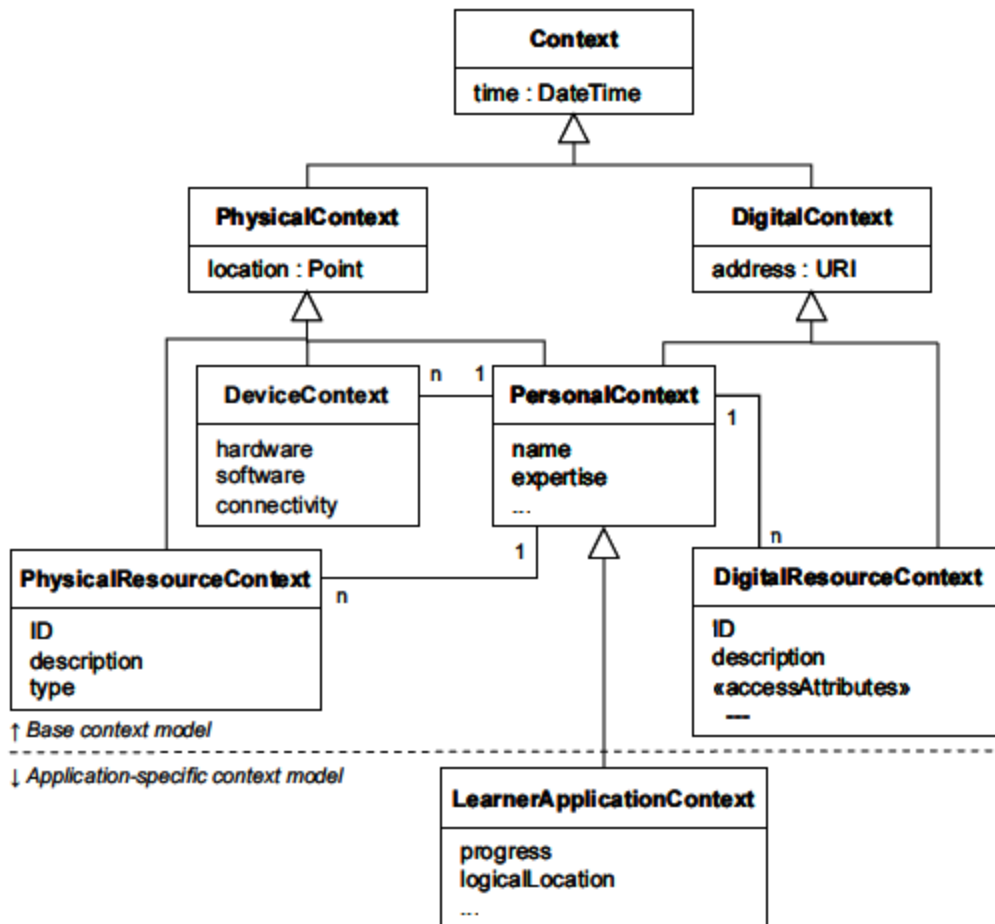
Context

time : DateTime

PhysicalContext

location : Point

DigitalContext

address : URI

n

1

DeviceContext

hardware
software
connectivity

PersonalContext

name
expertise
...

1

n

1

PhysicalResourceContext

n

ID
description
type

DigitalResourceContext

ID
description
«accessAttributes»
---

↑ Base context model

↓ Application-specific context model

LearnerApplicationContext

progress
logicalLocation
...